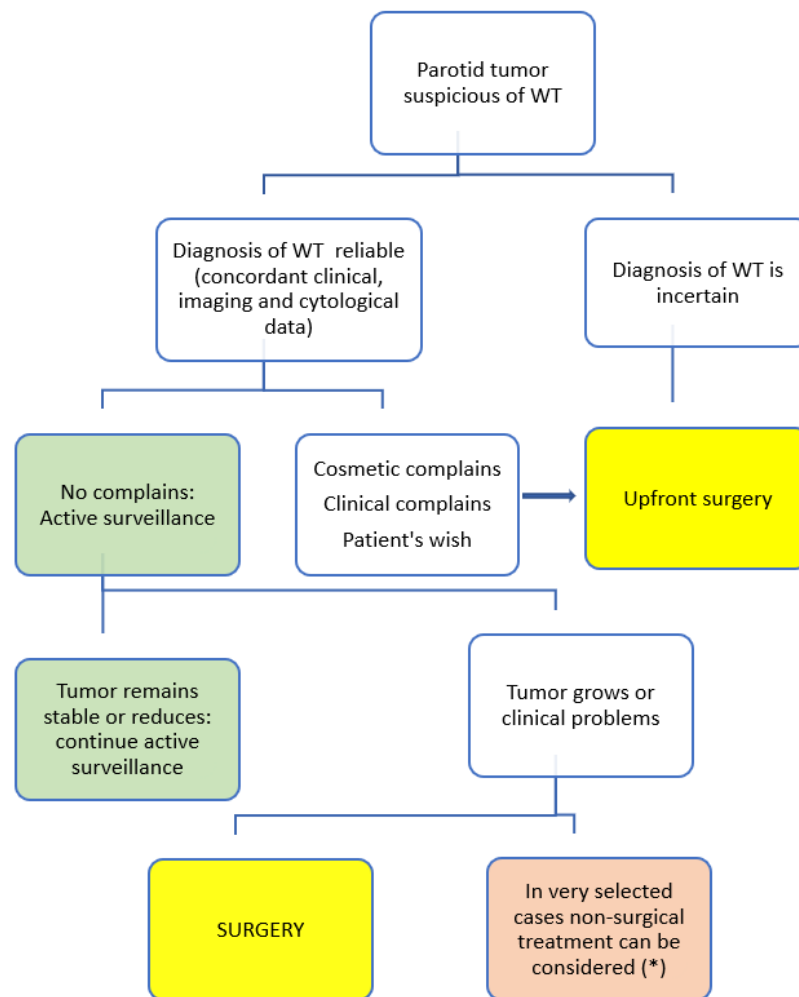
Parotid tumor suspicious of WT

Diagnosis of WT reliable (concordant clinical, imaging and cytological data)

Diagnosis of WT is incertain

No complains: Active surveillance

Cosmetic complains
Clinical complains
Patient's wish

Upfront surgery

Tumor remains stable or reduces: continue active surveillance

Tumor grows or clinical problems

SURGERY

In very selected cases non-surgical treatment can be considered (*)